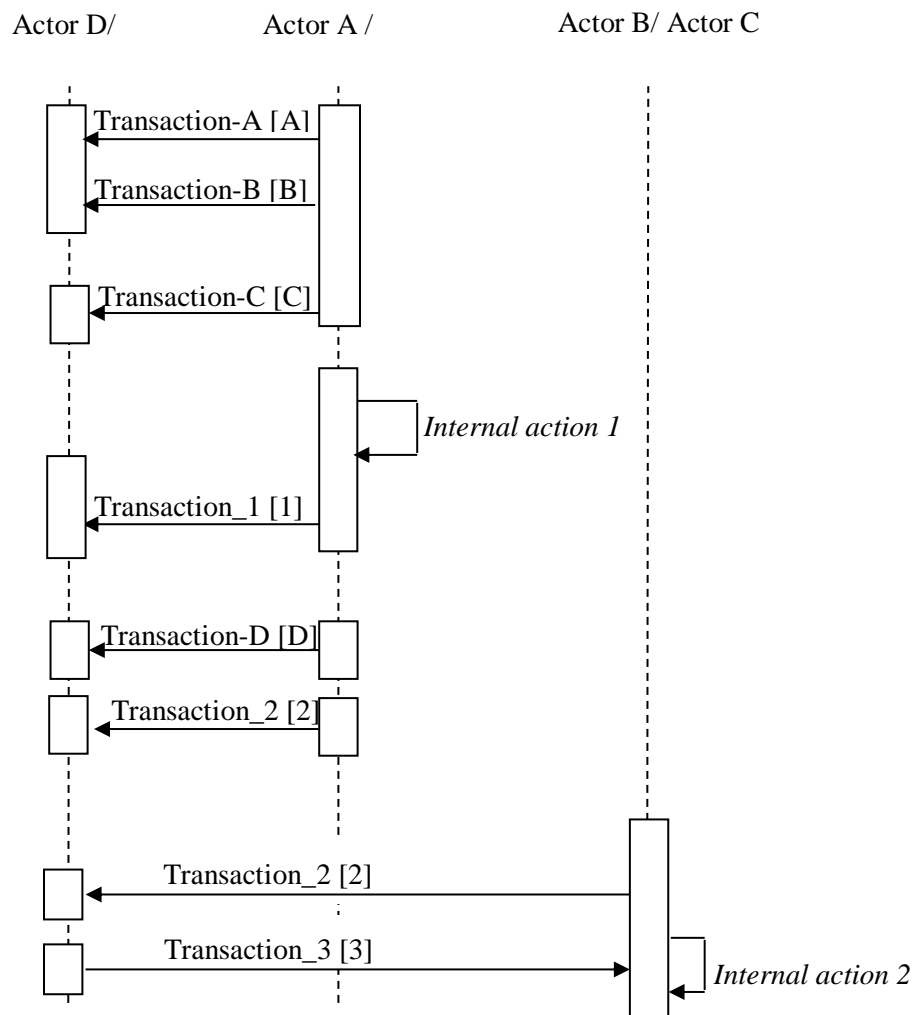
Actor D/

Actor A /

Actor B/ Actor C

Transaction-A [A]

Transaction-B [B]

Transaction-C [C]

*Internal action 1*

Transaction_1 [1]

Transaction-D [D]

Transaction_2 [2]

Transaction_2 [2]

Transaction_3 [3]

*Internal action 2*